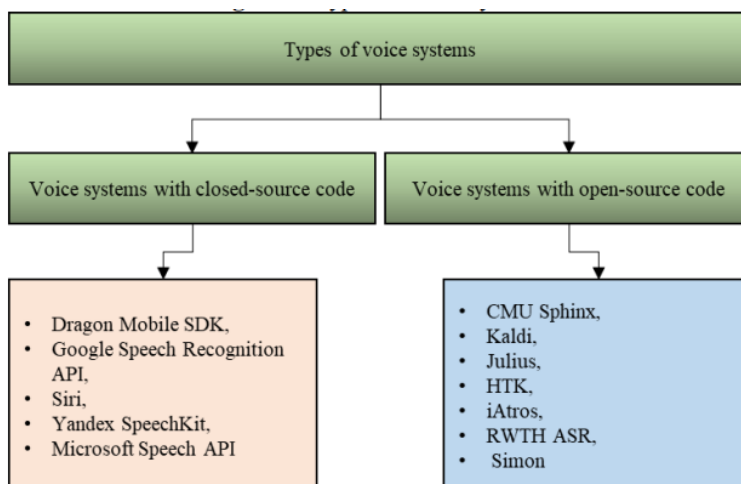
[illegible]

Types of voice systems

Voice systems with closed-source code

Voice systems with open-source code

- Dragon Mobile SDK,
- Google Speech Recognition API,
- Siri,
- Yandex SpeechKit,
- Microsoft Speech API

- CMU Sphinx,
- Kaldi,
- Julius,
- HTK,
- iAtros,
- RWTH ASR,
- Simon